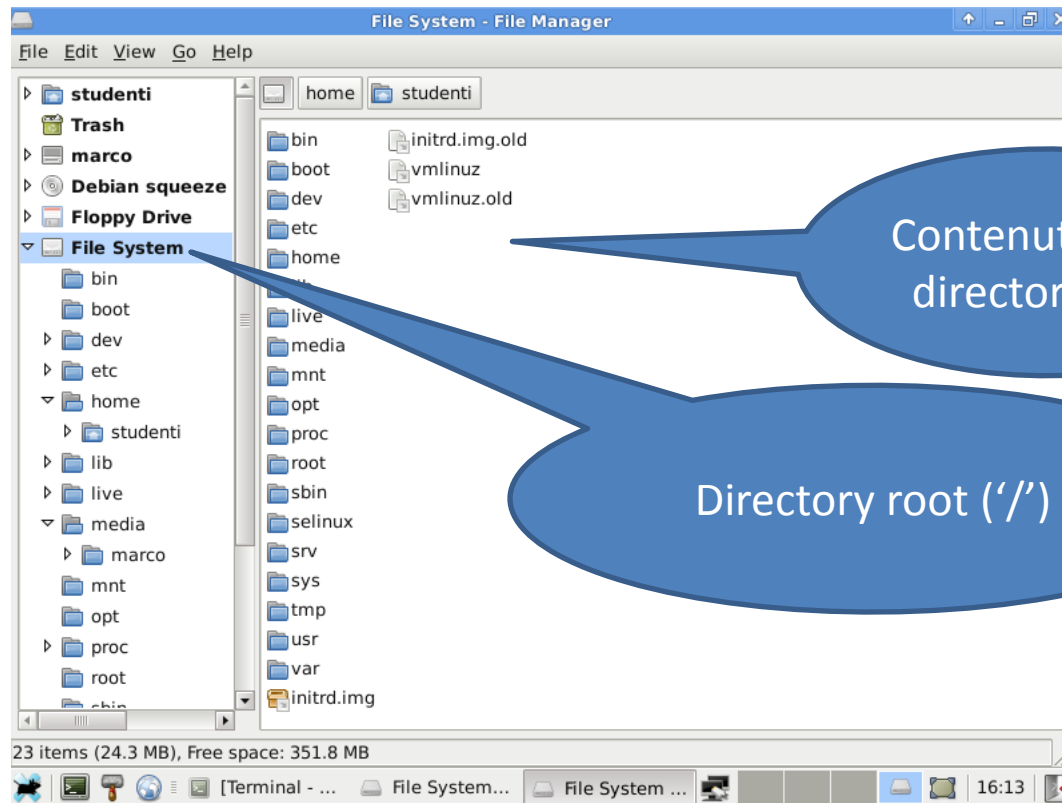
File System - File Manager

File Edit View Go Help

studenti
Trash
marco
Debian squeeze
Floppy Drive
File System
bin
boot
dev
etc
home
studenti
lib
live
media
marco
mnt
opt
proc
root
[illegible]

home studenti

bin
boot
dev
etc
home
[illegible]
live
media
mnt
opt
proc
root
sbin
selinux
srv
sys
tmp
usr
var
initrd.img
initrd.img.old
vmlinuz
vmlinuz.old

Contenut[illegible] director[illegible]

Directory root ('/')

23 items (24.3 MB), Free space: 351.8 MB

[Terminal - ... File System... File System ... 16:13